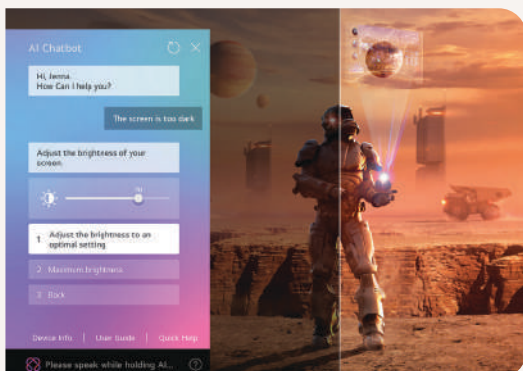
AI Chatbot

Hi, Jenna.
How Can I help you?

The screen is too dark

Adjust the brightness of your screen.

1 Adjust the brightness to an optimal setting

2 Maximum brightness

3 Back

Device Info | User Guide | Quick Help

Please speak while holding AI...